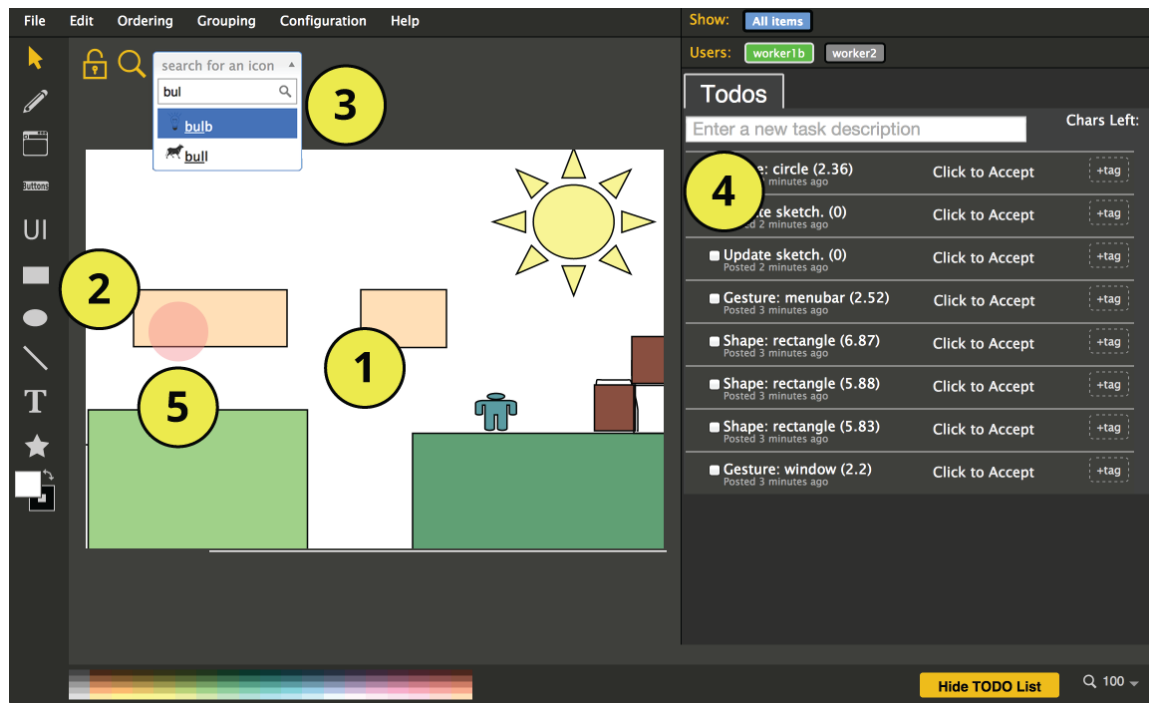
File Edit Ordering Grouping Configuration Help

Show: All items

Users: worker1b worker2

Todos

Enter a new task description

Chars Left:

search for an icon

bul

bulb

bull

3

Buttons

UI

T

2

1

5

4

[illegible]: circle (2.36)
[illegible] minutes ago
Click to Accept +tag

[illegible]te sketch. (0)
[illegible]sted 2 minutes ago
Click to Accept +tag

Update sketch. (0)
Posted 2 minutes ago
Click to Accept +tag

Gesture: menubar (2.52)
Posted 3 minutes ago
Click to Accept +tag

Shape: rectangle (6.87)
Posted 3 minutes ago
Click to Accept +tag

Shape: rectangle (5.88)
Posted 3 minutes ago
Click to Accept +tag

Shape: rectangle (5.83)
Posted 3 minutes ago
Click to Accept +tag

Gesture: window (2.2)
Posted 3 minutes ago
Click to Accept +tag

Hide TODO List

100